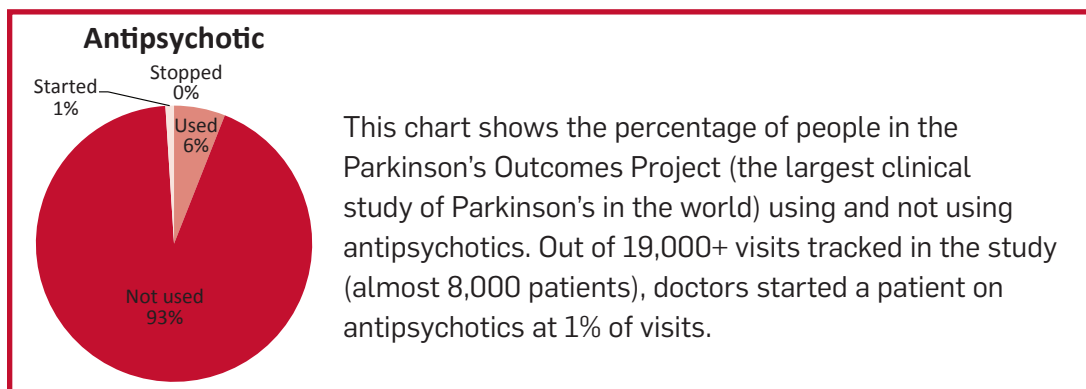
Antipsychotic

Started 1%

Stopped 0%

Used 6%

Not used 93%

This chart shows the percentage of people in the Parkinson's Outcomes Project (the largest clinical study of Parkinson's in the world) using and not using antipsychotics. Out of 19,000+ visits tracked in the study (almost 8,000 patients), doctors started a patient on antipsychotics at 1% of visits.